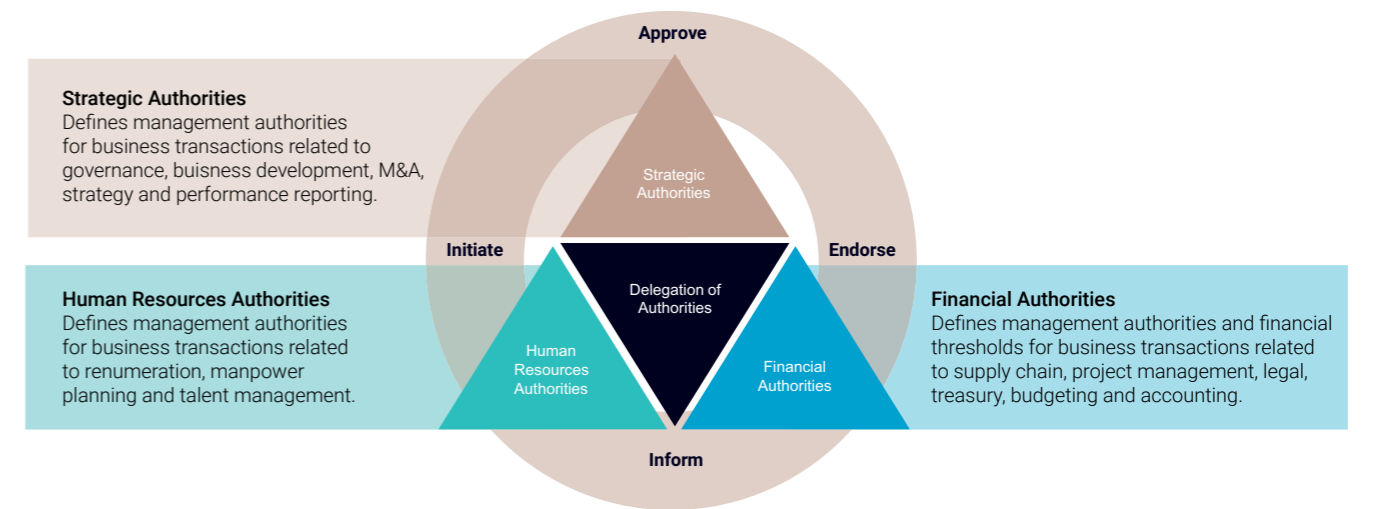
Approve

Strategic Authorities
Defines management authorities for business transactions related to governance, buisness development, M&A, strategy and performance reporting.

Strategic Authorities

Initiate

Endorse

Delegation of Authorities

Human Resources Authorities
Defines management authorities for business transactions related to renumeration, manpower planning and talent management.

Human Resources Authorities

Financial Authorities

Financial Authorities
Defines management authorities and financial thresholds for business transactions related to supply chain, project management, legal, treasury, budgeting and accounting.

Inform